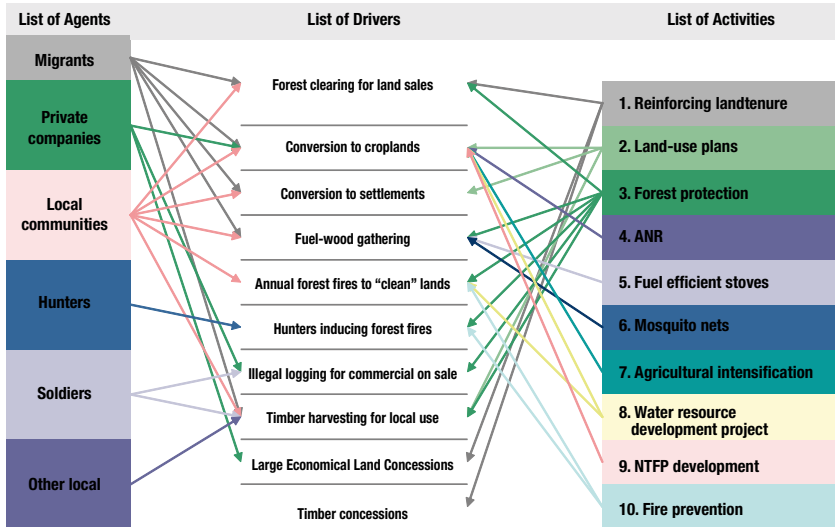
List of Agents

Migrants

Private companies

Local communities

Hunters

Soldiers

Other local

List of Drivers

Forest clearing for land sales

Conversion to croplands

Conversion to settlements

Fuel-wood gathering

Annual forest fires to "clean" lands

Hunters inducing forest fires

Illegal logging for commercial on sale

Timber harvesting for local use

Large Economical Land Concessions

Timber concessions

List of Activities

1. Reinforcing landtenure

2. Land-use plans

3. Forest protection

4. ANR

5. Fuel efficient stoves

6. Mosquito nets

7. Agricultural intensification

8. Water resource development project

9. NTFP development

10. Fire prevention